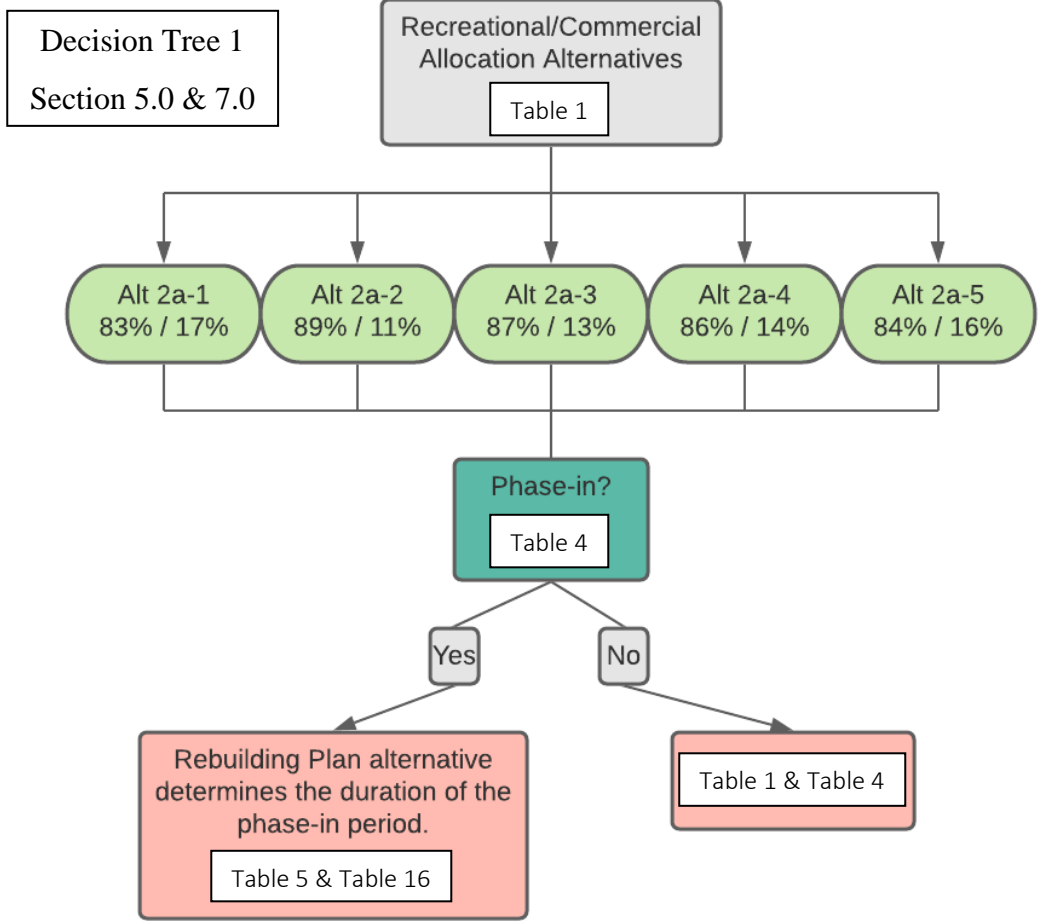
Decision Tree 1
Section 5.0 & 7.0

Recreational/Commercial Allocation Alternatives

Table 1

Alt 2a-1
83% / 17%

Alt 2a-2
89% / 11%

Alt 2a-3
87% / 13%

Alt 2a-4
86% / 14%

Alt 2a-5
84% / 16%

Phase-in?

Table 4

Yes

No

Rebuilding Plan alternative determines the duration of the phase-in period.

Table 5 & Table 16

Table 1 & Table 4